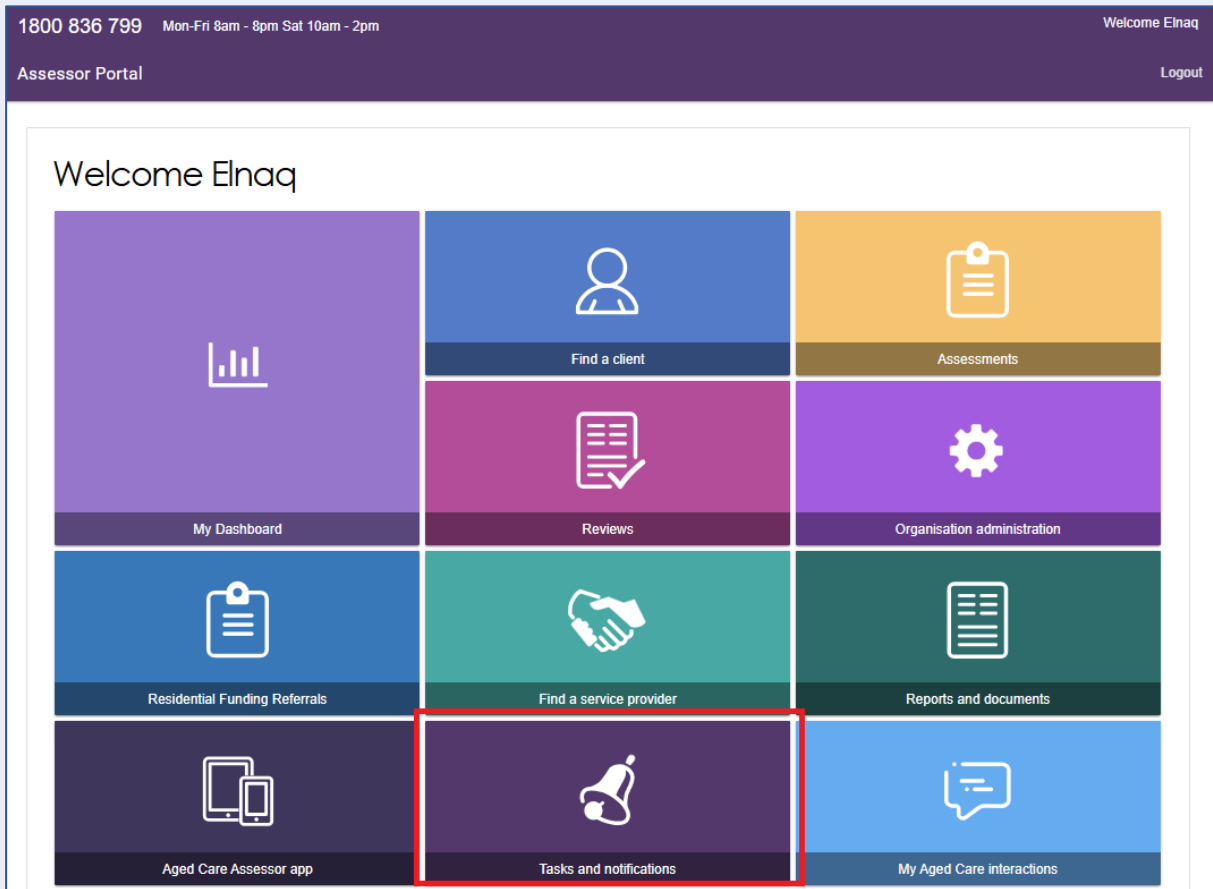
1800 836 799 Mon-Fri 8am - 8pm Sat 10am - 2pm

Welcome Elnaq

Assessor Portal

Logout

Welcome Elnaq

Find a client

Assessments

My Dashboard

Reviews

Organisation administration

Residential Funding Referrals

Find a service provider

Reports and documents

Aged Care Assessor app

Tasks and notifications

My Aged Care interactions